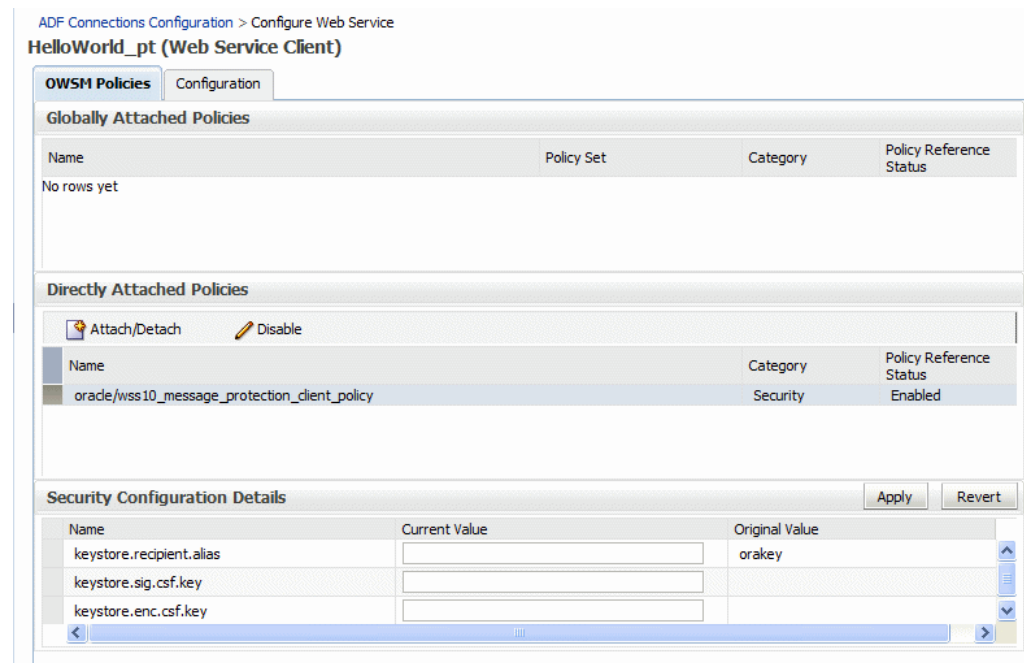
ADF Connections Configuration > Configure Web Service
HelloWorld_pt (Web Service Client)

OWSM Policies | Configuration

Globally Attached Policies

| Name | Policy Set | Category | Policy Reference Status |
|---|---|---|---|
| No rows yet | | | |

Directly Attached Policies

Attach/Detach   Disable

| Name | Category | Policy Reference Status |
|---|---|---|
| oracle/wss10_message_protection_client_policy | Security | Enabled |

Security Configuration Details
Apply   Revert

| Name | Current Value | Original Value |
|---|---|---|
| keystore.recipient.alias | | orakey |
| keystore.sig.csf.key | | |
| keystore.enc.csf.key | | |